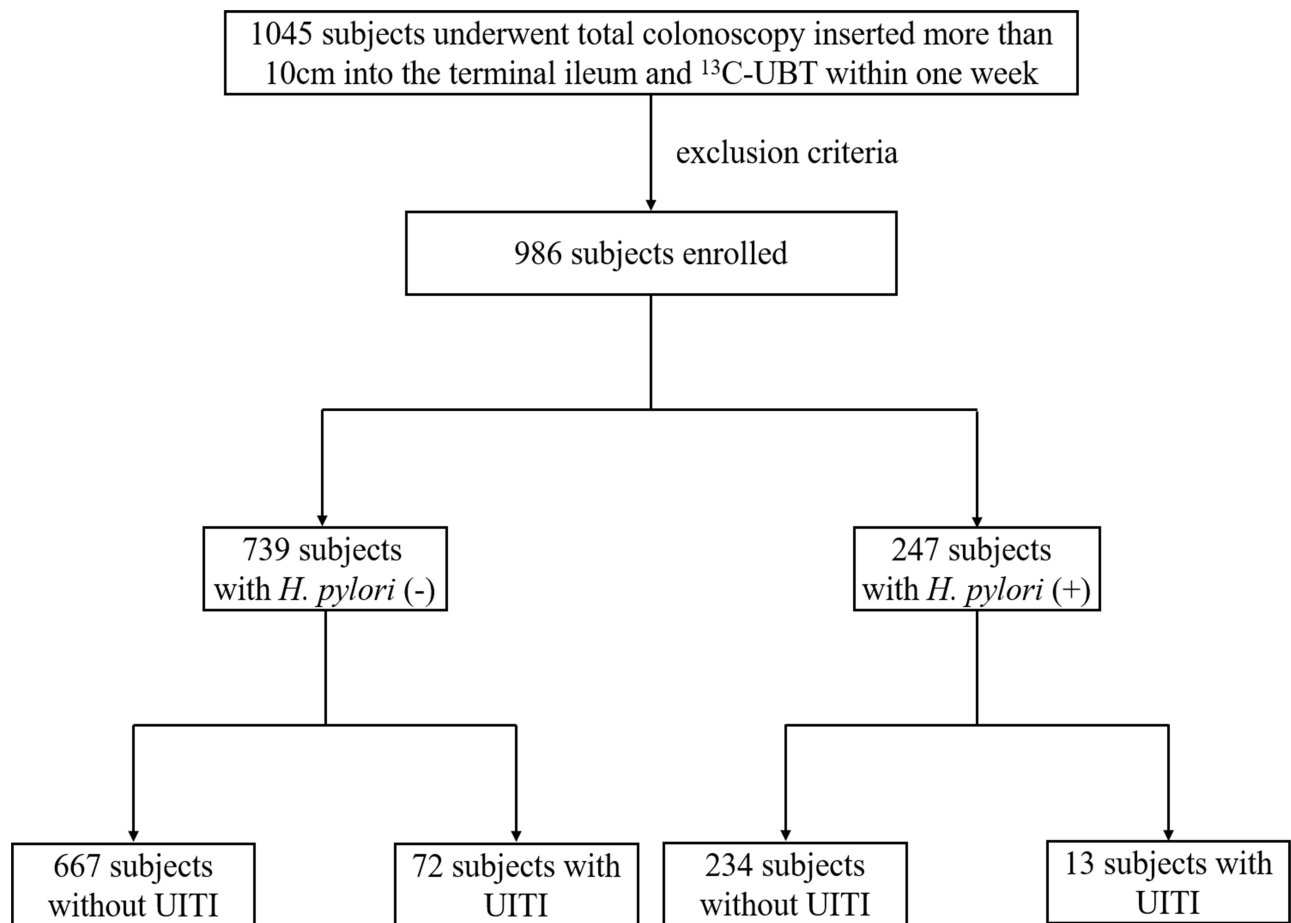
1045 subjects underwent total colonoscopy inserted more than 10cm into the terminal ileum and $^{13}$C-UBT within one week

exclusion criteria

986 subjects enrolled

739 subjects with H. pylori (-)

247 subjects with H. pylori (+)

667 subjects without UITI

72 subjects with UITI

234 subjects without UITI

13 subjects with UITI